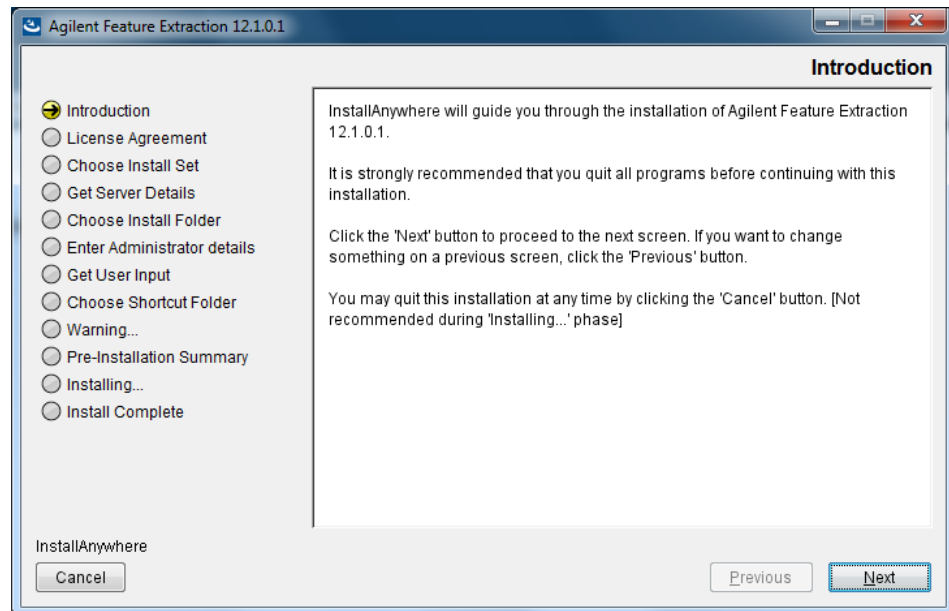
Agilent Feature Extraction 12.1.0.1

Introduction

Introduction
License Agreement
Choose Install Set
Get Server Details
Choose Install Folder
Enter Administrator details
Get User Input
Choose Shortcut Folder
Warning...
Pre-Installation Summary
Installing...
Install Complete

InstallAnywhere will guide you through the installation of Agilent Feature Extraction 12.1.0.1.

It is strongly recommended that you quit all programs before continuing with this installation.

Click the 'Next' button to proceed to the next screen. If you want to change something on a previous screen, click the 'Previous' button.

You may quit this installation at any time by clicking the 'Cancel' button. [Not recommended during 'Installing...' phase]

InstallAnywhere

Cancel

Previous

Next